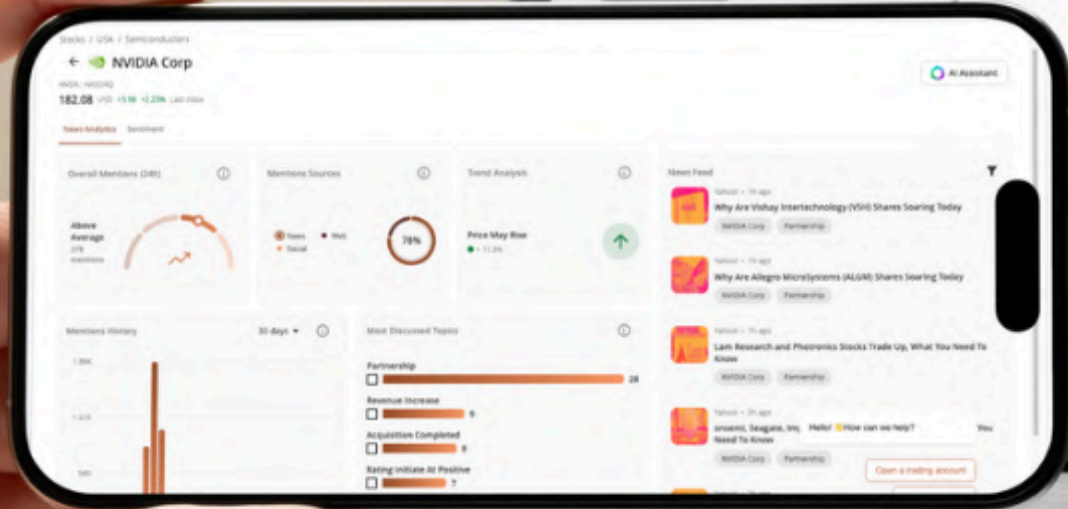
Stocks / USA / Semiconductors

NVIDIA Corp

NVDA · NASDAQ

182.08 USD +3.96 +2.23% Last close

AI Assistant

News Analytics Sentiment

Overall Mentions (24h)

Above Average
279 mentions

Mentions Sources

News Web Social

78%

Trend Analysis

Price May Rise
+ 11.3%

News Feed

Yahoo! • 1h ago
Why Are Vishay Intertechnology (VSH) Shares Soaring Today
NVIDIA Corp Partnership

Yahoo! • 1h ago
Why Are Allegro MicroSystems (ALGM) Shares Soaring Today
NVIDIA Corp Partnership

Yahoo! • 1h ago
Lam Research and Photronics Stocks Trade Up, What You Need To Know
NVIDIA Corp Partnership

Yahoo! • 2h ago
onsemi, Seagate, Ins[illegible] You Need To Know
NVIDIA Corp Partnership

Hello! How can we help?

Open a trading account

Mentions History

30 days

1.8BK

1.4EK

Most Discussed Topics

Partnership 28

Revenue Increase 9

Acquisition Completed 8

Rating Initiate At Positive 7